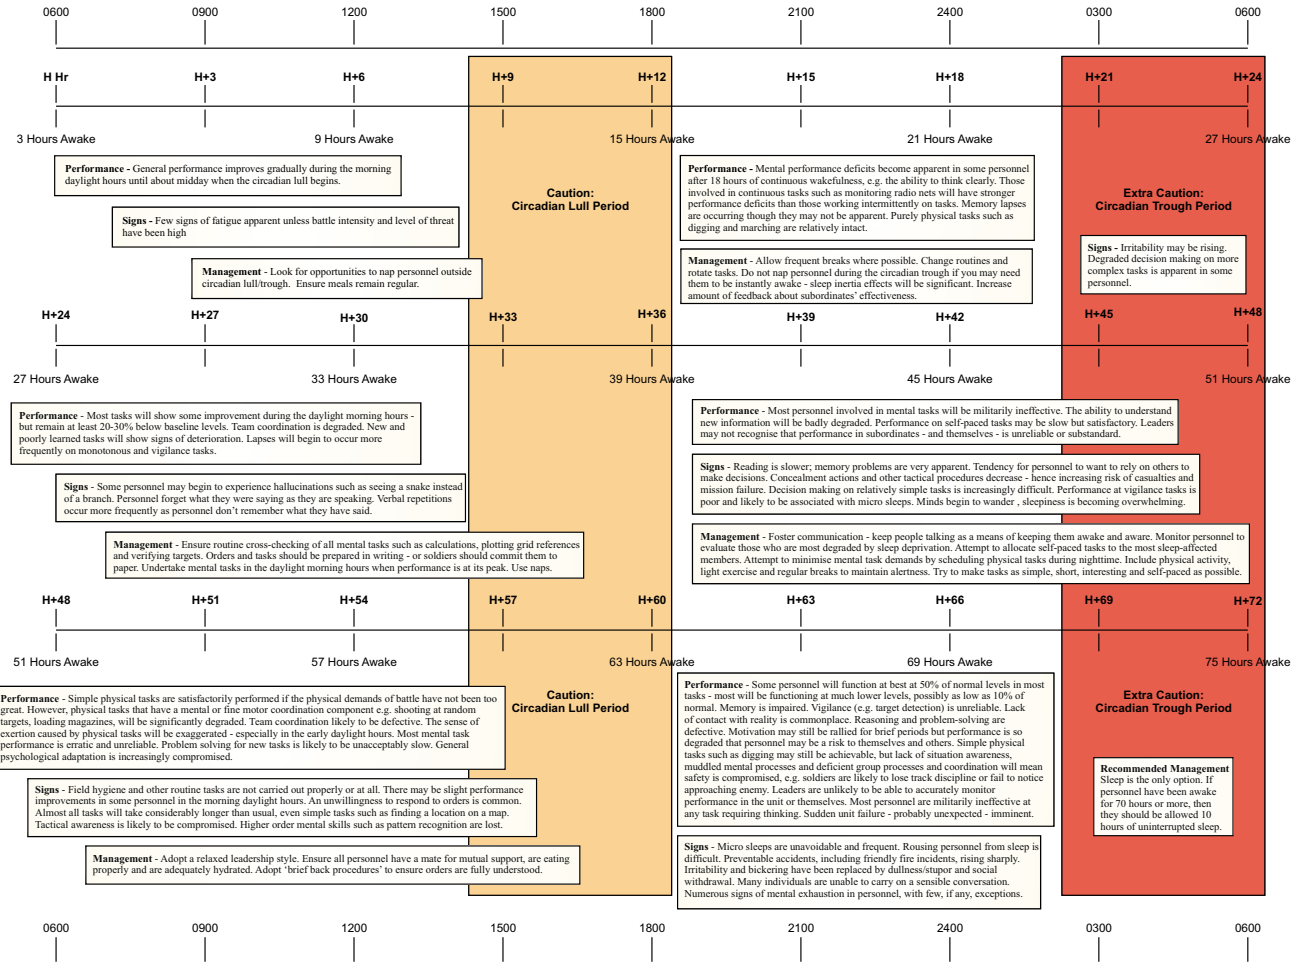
0600 0900 1200 1500 1800 2100 2400 0300 0600

H Hr H+3 H+6 H+9 H+12 H+15 H+18 H+21 H+24

3 Hours Awake 9 Hours Awake 15 Hours Awake 21 Hours Awake 27 Hours Awake

**Performance -** General performance improves gradually during the morning daylight hours until about midday when the circadian lull begins.

**Signs -** Few signs of fatigue apparent unless battle intensity and level of threat have been high

**Management** - Look for opportunities to nap personnel outside circadian lull/trough. Ensure meals remain regular.

Caution: Circadian Lull Period

**Performance -** Mental performance deficits become apparent in some personnel after 18 hours of continuous wakefulness, e.g. the ability to think clearly. Those involved in continuous tasks such as monitoring radio nets will have stronger performance deficits than those working intermittently on tasks. Memory lapses are occurring though they may not be apparent. Purely physical tasks such as digging and marching are relatively intact.

**Management** - Allow frequent breaks where possible. Change routines and rotate tasks. Do not nap personnel during the circadian trough if you may need them to be instantly awake - sleep inertia effects will be significant. Increase amount of feedback about subordinates' effectiveness.

Extra Caution: Circadian Trough Period

**Signs -** Irritability may be rising. Degraded decision making on more complex tasks is apparent in some personnel.

H+24 H+27 H+30 H+33 H+36 H+39 H+42 H+45 H+48

27 Hours Awake 33 Hours Awake 39 Hours Awake 45 Hours Awake 51 Hours Awake

**Performance** - Most tasks will show some improvement during the daylight morning hours - but remain at least 20-30% below baseline levels. Team coordination is degraded. New and poorly learned tasks will show signs of deterioration. Lapses will begin to occur more frequently on monotonous and vigilance tasks.

**Signs** - Some personnel may begin to experience hallucinations such as seeing a snake instead of a branch. Personnel forget what they were saying as they are speaking. Verbal repetitions occur more frequently as personnel don't remember what they have said.

**Management** - Ensure routine cross-checking of all mental tasks such as calculations, plotting grid references and verifying targets. Orders and tasks should be prepared in writing - or soldiers should commit them to paper. Undertake mental tasks in the daylight morning hours when performance is at its peak. Use naps.

**Performance** - Most personnel involved in mental tasks will be militarily ineffective. The ability to understand new information will be badly degraded. Performance on self-paced tasks may be slow but satisfactory. Leaders may not recognise that performance in subordinates - and themselves - is unreliable or substandard.

**Signs** - Reading is slower; memory problems are very apparent. Tendency for personnel to want to rely on others to make decisions. Concealment actions and other tactical procedures decrease - hence increasing risk of casualties and mission failure. Decision making on relatively simple tasks is increasingly difficult. Performance at vigilance tasks is poor and likely to be associated with micro sleeps. Minds begin to wander , sleepiness is becoming overwhelming.

**Management** - Foster communication - keep people talking as a means of keeping them awake and aware. Monitor personnel to evaluate those who are most degraded by sleep deprivation. Attempt to allocate self-paced tasks to the most sleep-affected members. Attempt to minimise mental task demands by scheduling physical tasks during nighttime. Include physical activity, light exercise and regular breaks to maintain alertness. Try to make tasks as simple, short, interesting and self-paced as possible.

H+48 H+51 H+54 H+57 H+60 H+63 H+66 H+69 H+72

51 Hours Awake 57 Hours Awake 63 Hours Awake 69 Hours Awake 75 Hours Awake

**Performance** - Simple physical tasks are satisfactorily performed if the physical demands of battle have not been too great. However, physical tasks that have a mental or fine motor coordination component e.g. shooting at random targets, loading magazines, will be significantly degraded. Team coordination likely to be defective. The sense of exertion caused by physical tasks will be exaggerated - especially in the early daylight hours. Most mental task performance is erratic and unreliable. Problem solving for new tasks is likely to be unacceptably slow. General psychological adaptation is increasingly compromised.

**Signs** - Field hygiene and other routine tasks are not carried out properly or at all. There may be slight performance improvements in some personnel in the morning daylight hours. An unwillingness to respond to orders is common. Almost all tasks will take considerably longer than usual, even simple tasks such as finding a location on a map. Tactical awareness is likely to be compromised. Higher order mental skills such as pattern recognition are lost.

**Management** - Adopt a relaxed leadership style. Ensure all personnel have a mate for mutual support, are eating properly and are adequately hydrated. Adopt 'brief back procedures' to ensure orders are fully understood.

Caution: Circadian Lull Period

**Performance** - Some personnel will function at best at 50% of normal levels in most tasks - most will be functioning at much lower levels, possibly as low as 10% of normal. Memory is impaired. Vigilance (e.g. target detection) is unreliable. Lack of contact with reality is commonplace. Reasoning and problem-solving are defective. Motivation may still be rallied for brief periods but performance is so degraded that personnel may be a risk to themselves and others. Simple physical tasks such as digging may still be achievable, but lack of situation awareness, muddled mental processes and deficient group processes and coordination will mean safety is compromised, e.g. soldiers are likely to lose track discipline or fail to notice approaching enemy. Leaders are unlikely to be able to accurately monitor performance in the unit or themselves. Most personnel are militarily ineffective at any task requiring thinking. Sudden unit failure - probably unexpected - imminent.

**Signs** - Micro sleeps are unavoidable and frequent. Rousing personnel from sleep is difficult. Preventable accidents, including friendly fire incidents, rising sharply. Irritability and bickering have been replaced by dullness/stupor and social withdrawal. Many individuals are unable to carry on a sensible conversation. Numerous signs of mental exhaustion in personnel, with few, if any, exceptions.

Extra Caution: Circadian Trough Period

**Recommended Management** Sleep is the only option. If personnel have been awake for 70 hours or more, then they should be allowed 10 hours of uninterrupted sleep.

0600 0900 1200 1500 1800 2100 2400 0300 0600